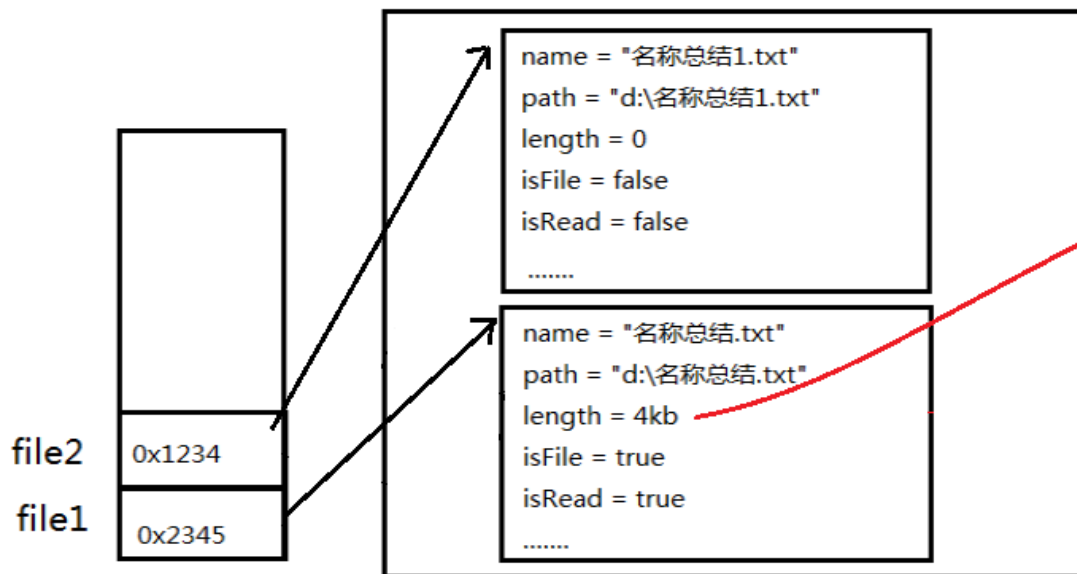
name = "名称总结1.txt"
path = "d:\名称总结1.txt"
length = 0
isFile = false
isRead = false
.......

name = "名称总结.txt"
path = "d:\名称总结.txt"
length = 4kb
isFile = true
isRead = true
.......

file2 0x1234
file1 0x2345